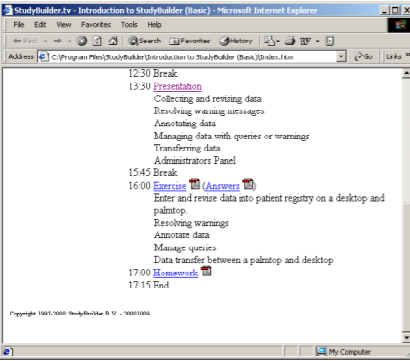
StudyBuilder.tv - Introduction to StudyBuilder (Basic) - Microsoft Internet Explorer

File Edit View Favorites Tools Help

Back Search Favorites History

Address C:\Program Files\StudyBuilder\Introduction to StudyBuilder (Basic)\index.htm Go Links

12:30 Break

13:30 Presentation

Collecting and revising data

Resolving warning messages

Annotating data

Managing data with queries or warnings

Transferring data

Administrators Panel

15:45 Break

16:00 Exercise (Answers)

Enter and revise data into patient registry on a desktop and palmtop.

Resolving warnings

Annotate data

Manage queries

Data transfer between a palmtop and desktop

17:00 Homework

17:15 End

Copyright 1997-2000 StudyBuilder B.V. - 20001009

My Computer